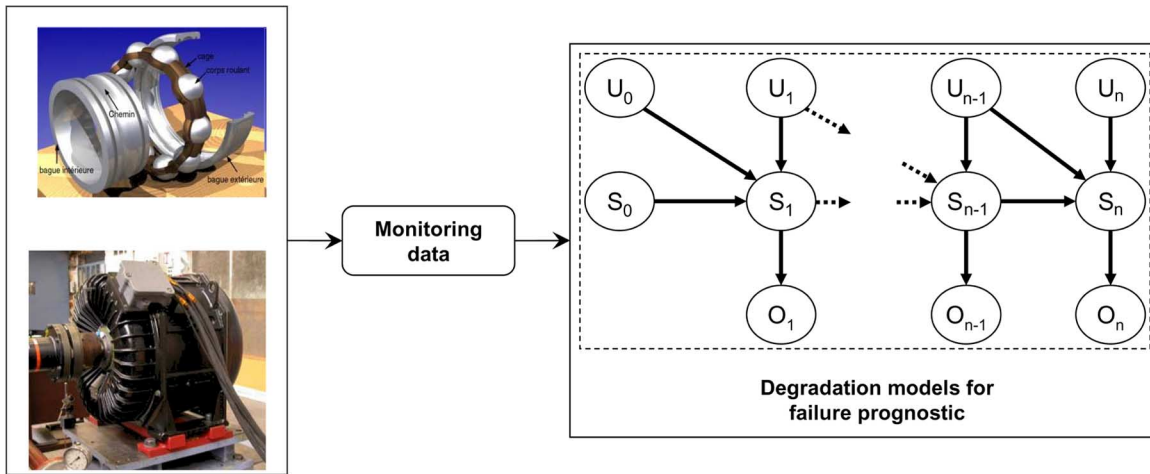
cage
corps roulant
Chemin
bague intérieure
bague extérieure

Monitoring data

$U_0$ $U_1$ $U_{n-1}$ $U_n$

$S_0$ $S_1$ $S_{n-1}$ $S_n$

$O_1$ $O_{n-1}$ $O_n$

Degradation models for failure prognostic